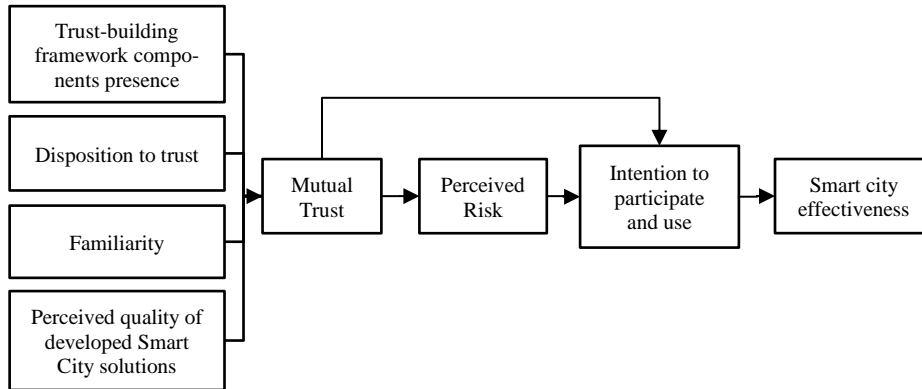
Trust-building framework components presence

Disposition to trust

Familiarity

Perceived quality of developed Smart City solutions

Mutual Trust

Perceived Risk

Intention to participate and use

Smart city effectiveness